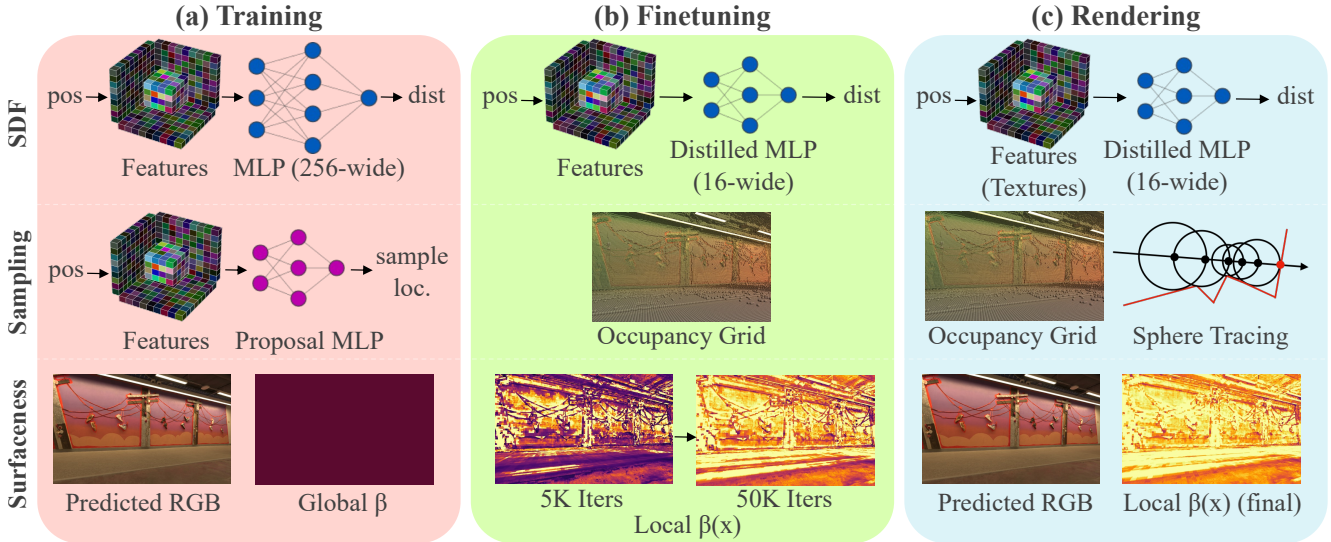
(a) Training

(b) Finetuning

(c) Rendering

SDF

pos

Features

MLP (256-wide)

dist

pos

Features

Distilled MLP (16-wide)

dist

pos

Features (Textures)

Distilled MLP (16-wide)

dist

Sampling

pos

Features

Proposal MLP

sample loc.

Occupancy Grid

Occupancy Grid

Sphere Tracing

Surfaceness

Predicted RGB

Global β

5K Iters

50K Iters

Local β(x)

Predicted RGB

Local β(x) (final)